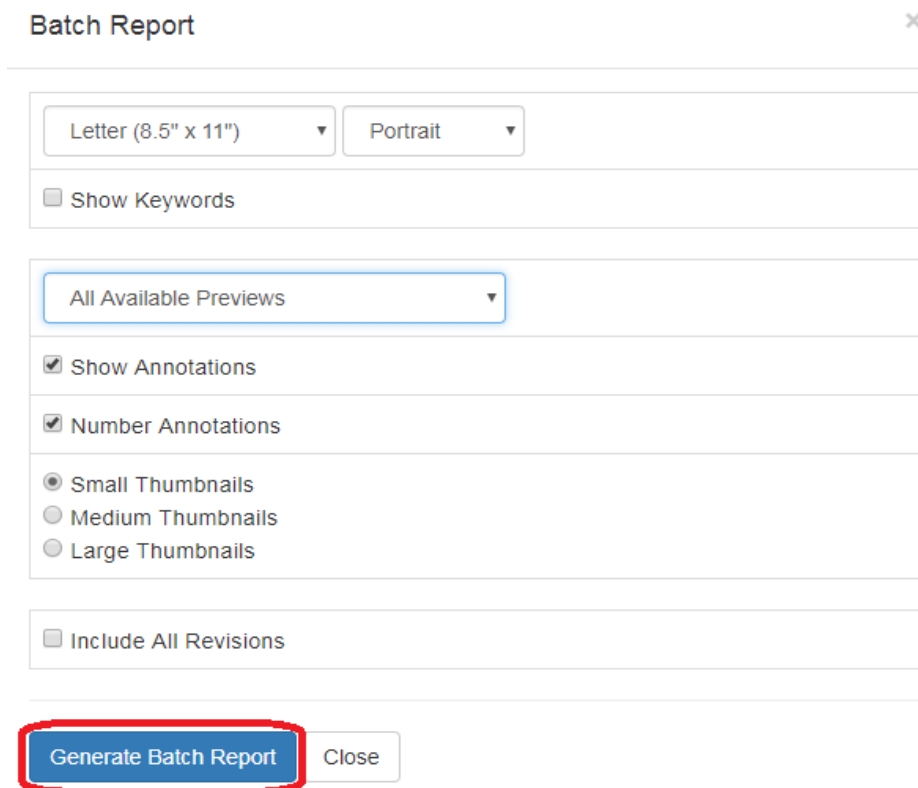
Batch Report

×

Letter (8.5" x 11") ▾

Portrait ▾

Show Keywords

All Available Previews ▾

Show Annotations

Number Annotations

Small Thumbnails
Medium Thumbnails
Large Thumbnails

Include All Revisions

Generate Batch Report

Close